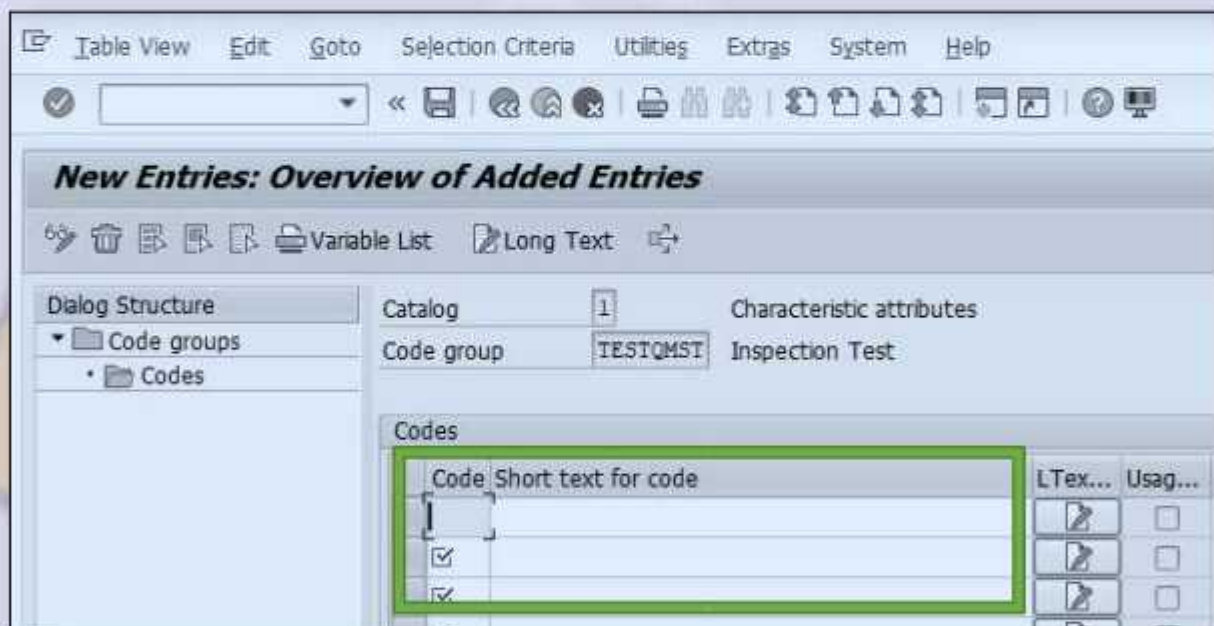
Table View Edit Goto Selection Criteria Utilities Extras System Help

New Entries: Overview of Added Entries

Variable List Long Text

Dialog Structure
Code groups
Codes

Catalog 1 Characteristic attributes
Code group TESTQMST Inspection Test

Codes

| Code | Short text for code | LTex... | Usag... |
|---|---|---|---|
| | | | |
| | | | |
| | | | |